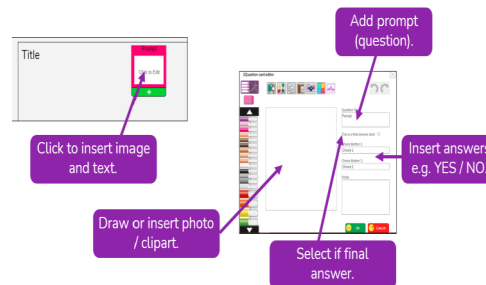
Title

Prompt

Click to Edit

+

Click to insert image and text.

Add prompt (question).

2Question card editor

Question Text

Prompt

This is a final answer node

Choice Button 1

Choice 1

Choice Button 2

Choice 2

Notes

Insert answers e.g. YES / NO

Draw or insert photo / clipart.

Select if final answer.

Cancel